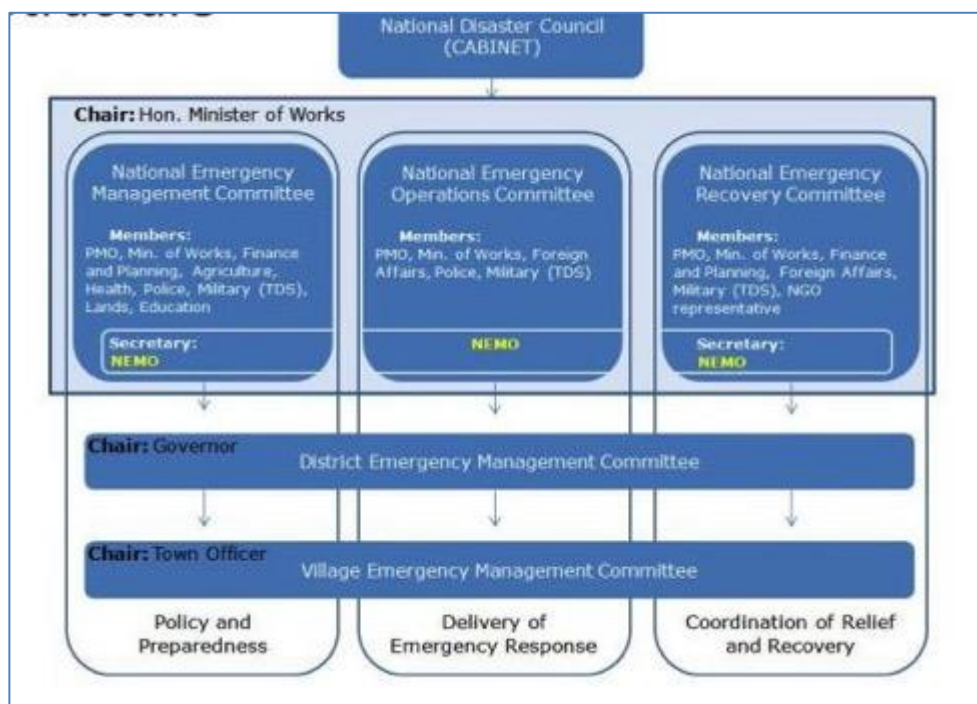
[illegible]

National Disaster Council (CABINET)

Chair: Hon. Minister of Works

National Emergency Management Committee

Members: PMO, Min. of Works, Finance and Planning, Agriculture, Health, Police, Military (TDS), Lands, Education

Secretary: NEMO

National Emergency Operations Committee

Members: PMO, Min. of Works, Foreign Affairs, Police, Military (TDS)

NEMO

National Emergency Recovery Committee

Members: PMO, Min. of Works, Finance and Planning, Foreign Affairs, Military (TDS), NGO representative

Secretary: NEMO

Chair: Governor

District Emergency Management Committee

Chair: Town Officer

Village Emergency Management Committee

Policy and Preparedness

Delivery of Emergency Response

Coordination of Relief and Recovery